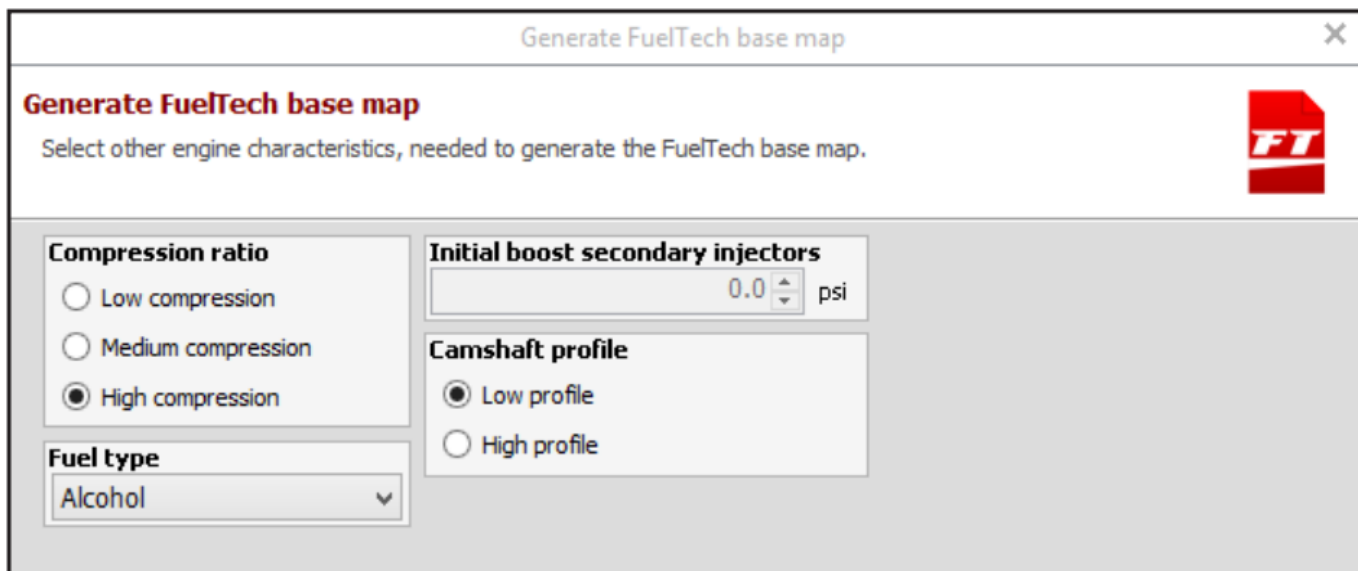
Generate FuelTech base map

Generate FuelTech base map

Select other engine characteristics, needed to generate the FuelTech base map.

FT

Compression ratio

Low compression

Medium compression

High compression

Initial boost secondary injectors

0.0 psi

Camshaft profile

Low profile

High profile

Fuel type

Alcohol